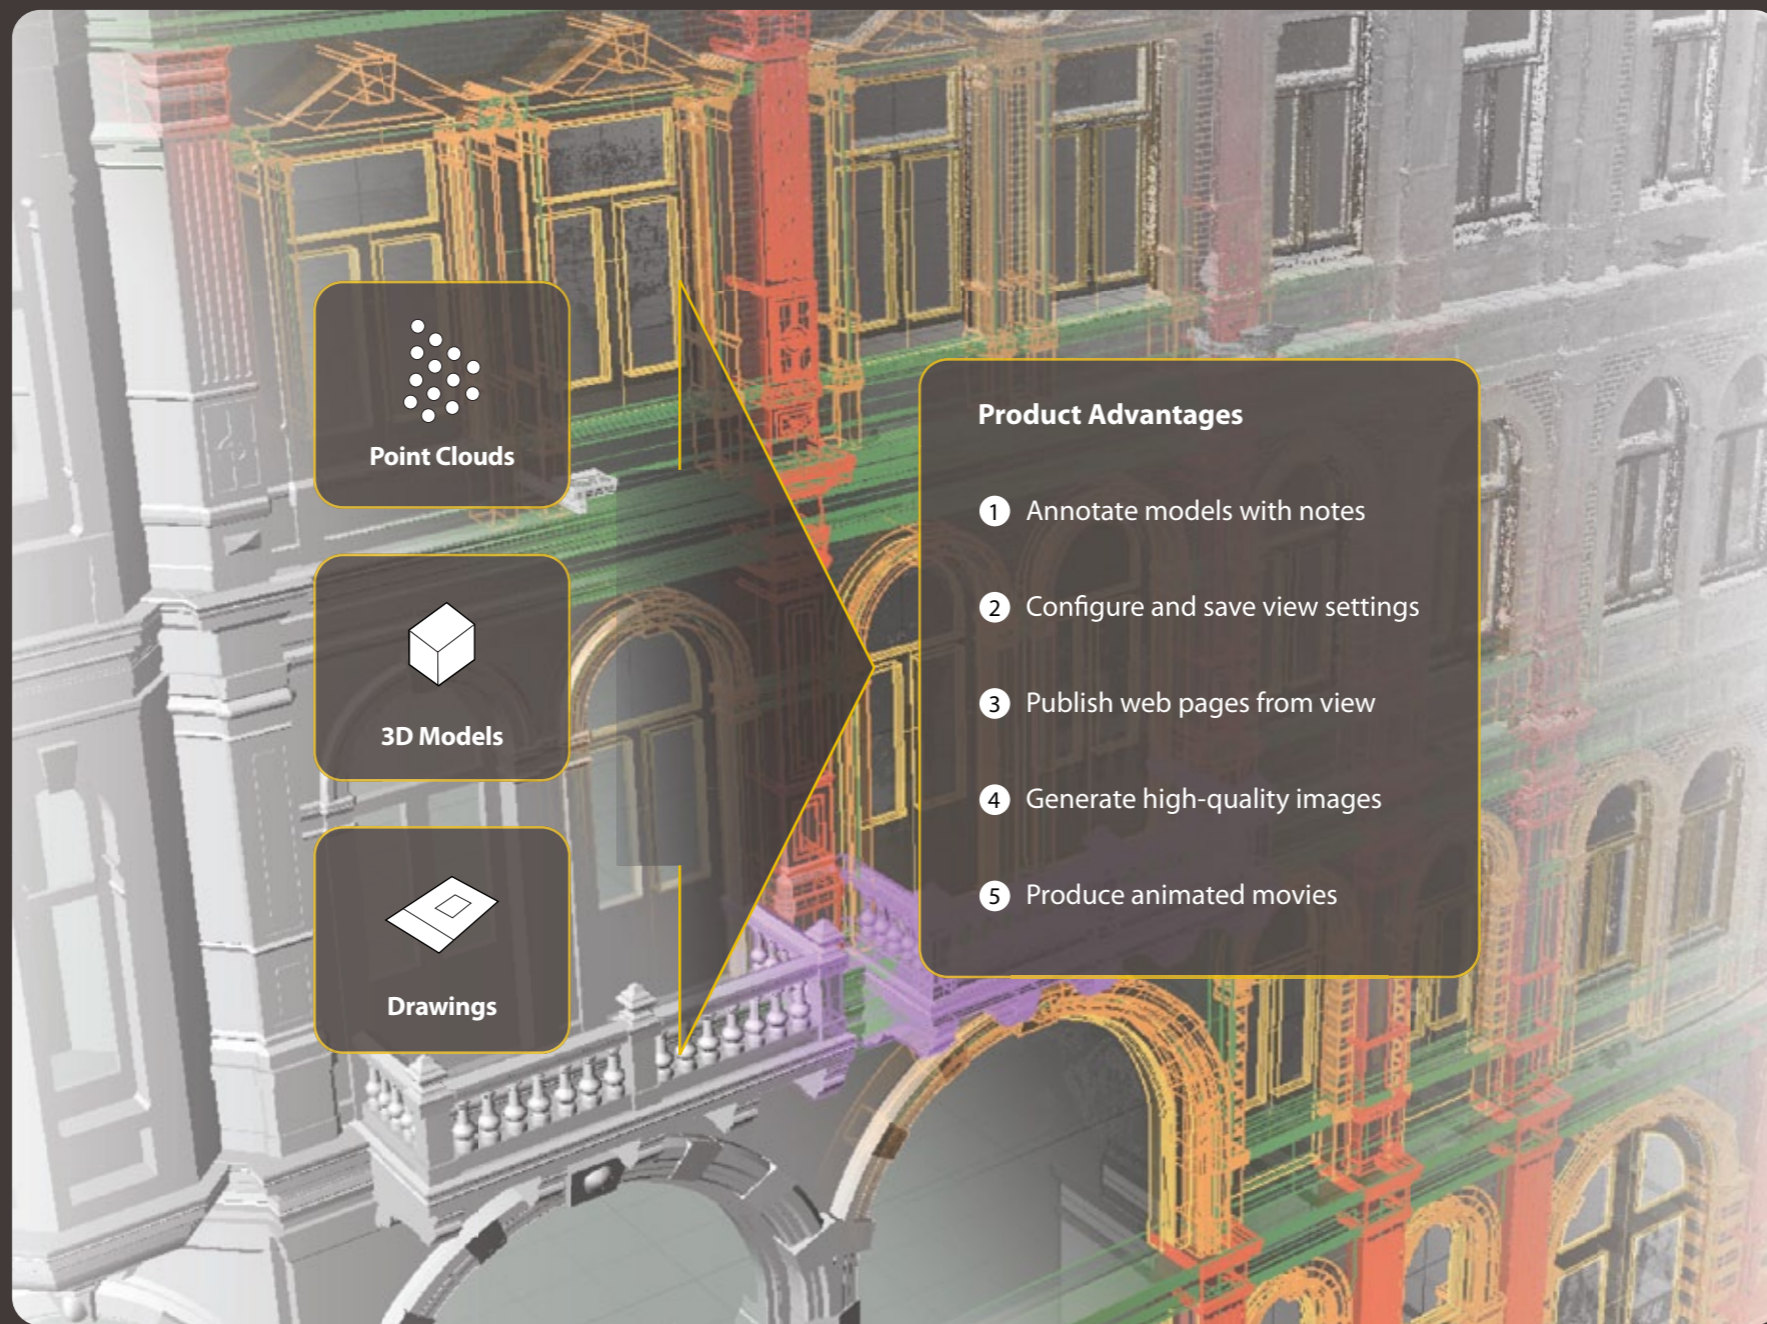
Point Clouds

3D Models

Drawings

Product Advantages

1 Annotate models with notes

2 Configure and save view settings

3 Publish web pages from view

4 Generate high-quality images

5 Produce animated movies